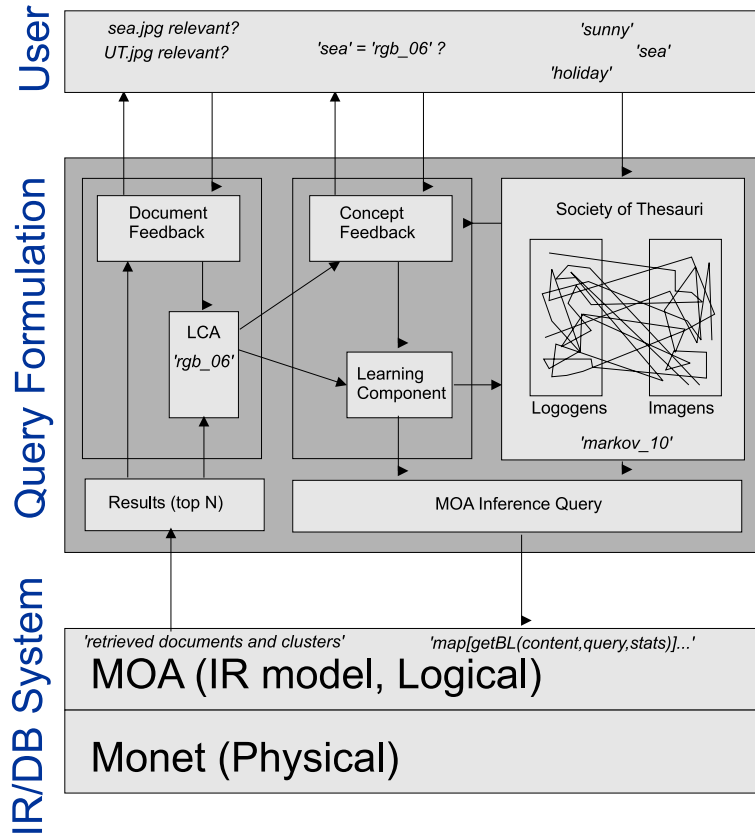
User

sea.jpg relevant?
UT.jpg relevant?

'sea' = 'rgb_06' ?

'sunny'
'sea'
'holiday'

Query Formulation

Document Feedback

Concept Feedback

Society of Thesauri

LCA
'rgb_06'

Learning Component

Logogens

Imagens

'markov_10'

Results (top N)

MOA Inference Query

IR/DB System

'retrieved documents and clusters'

'map[getBL(content,query,stats)]...'

MOA (IR model, Logical)

Monet (Physical)